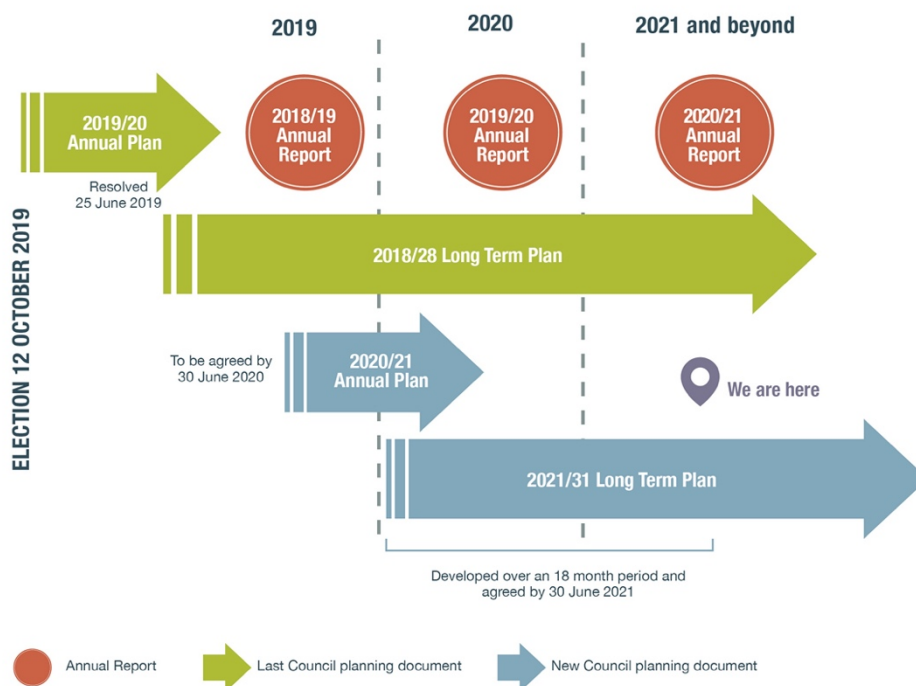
2019

2020

2021 and beyond

ELECTION 12 OCTOBER 2019

2019/20 Annual Plan

Resolved 25 June 2019

2018/19 Annual Report

2019/20 Annual Report

2020/21 Annual Report

2018/28 Long Term Plan

To be agreed by 30 June 2020

2020/21 Annual Plan

We are here

2021/31 Long Term Plan

Developed over an 18 month period and agreed by 30 June 2021

Annual Report

Last Council planning document

New Council planning document